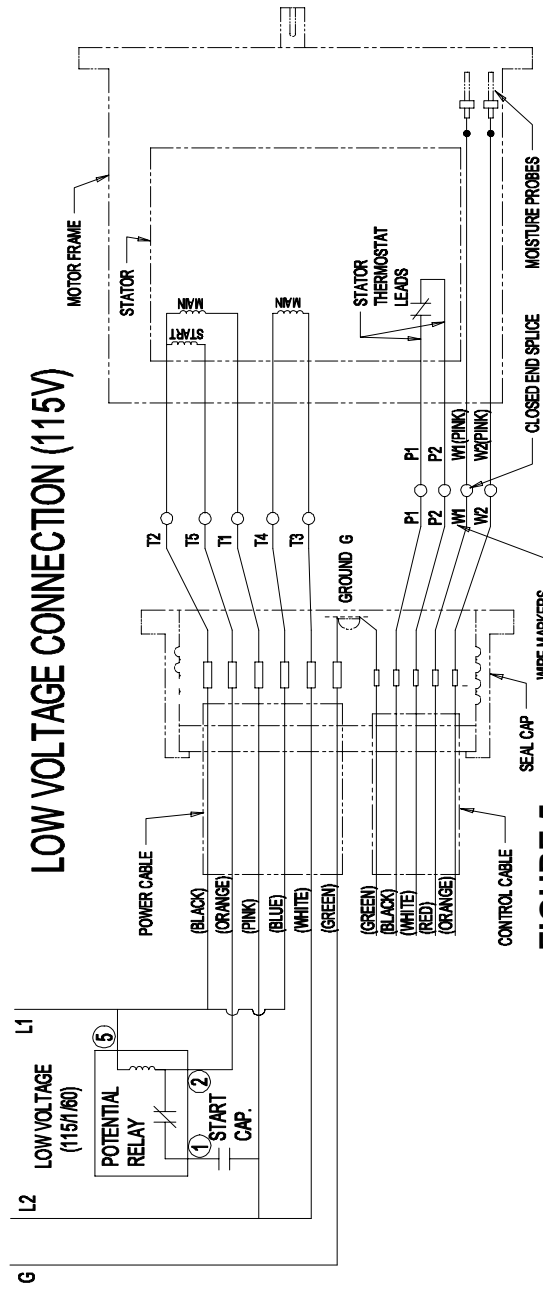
LOW VOLTAGE CONNECTION (115V)

G
L2
L1
LOW VOLTAGE (115/1/60)
POTENTIAL RELAY
5
2
1
START CAP.

POWER CABLE
(BLACK)
(ORANGE)
(PINK)
(BLUE)
(WHITE)
(GREEN)

(GREEN)
(BLACK)
(WHITE)
(RED)
(ORANGE)
CONTROL CABLE

GROUND G
SEAL CAP
WIRE MARKERS

T2
T5
T1
T4
T3

P1
P2
W1
W2

P1
P2
W1(PINK)
W2(PINK)
CLOSED END SPLICE

STATOR
START
MAIN
MAIN
STATOR THERMOSTAT LEADS
MOTOR FRAME
MOISTURE PROBES

FIGURE 5